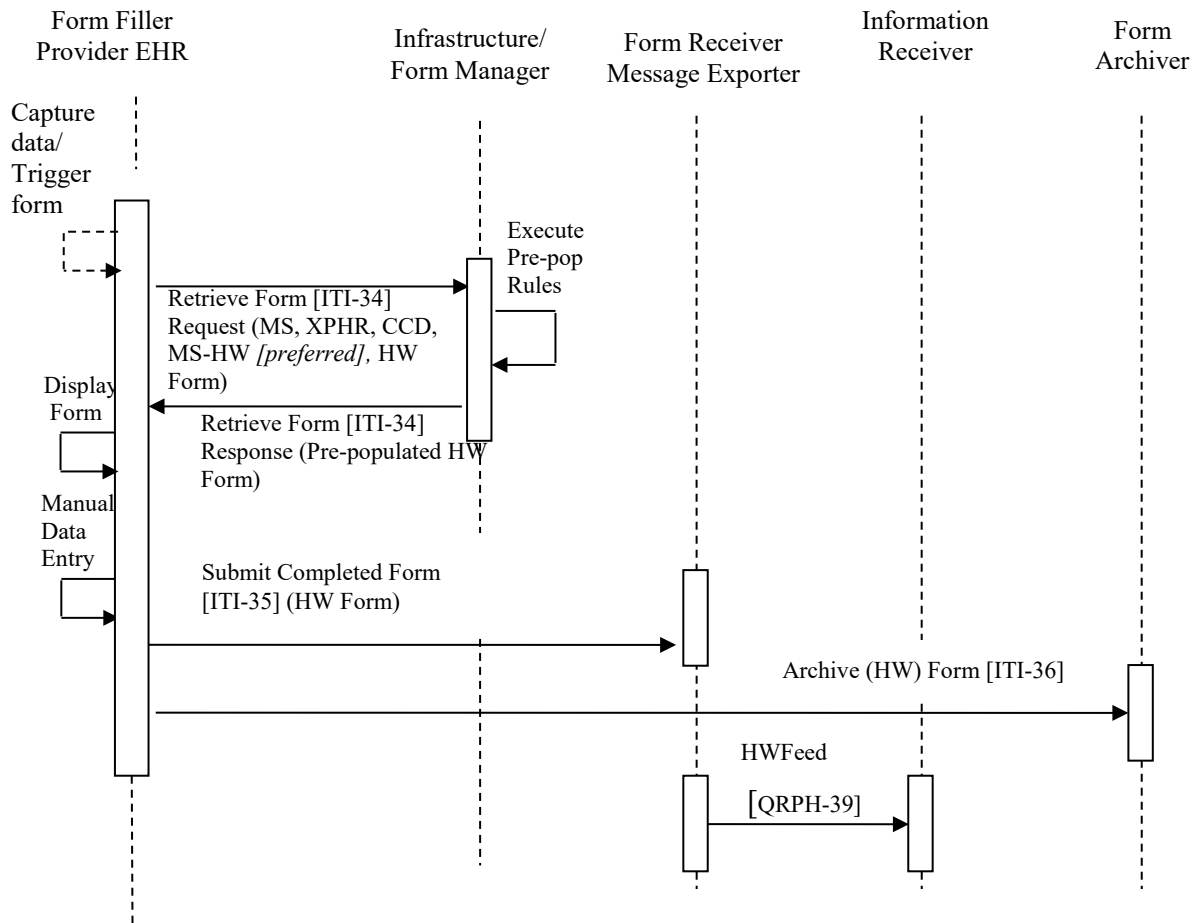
Form Filler
Provider EHR

Infrastructure/
Form Manager

Form Receiver
Message Exporter

Information
Receiver

Form
Archiver

Capture data/ Trigger form

Execute Pre-pop Rules

Retrieve Form [ITI-34] Request (MS, XPHR, CCD, MS-HW *[preferred]*, HW Form)

Display Form

Retrieve Form [ITI-34] Response (Pre-populated HW Form)

Manual Data Entry

Submit Completed Form [ITI-35] (HW Form)

Archive (HW) Form [ITI-36]

HWFeed

[QRPH-39]